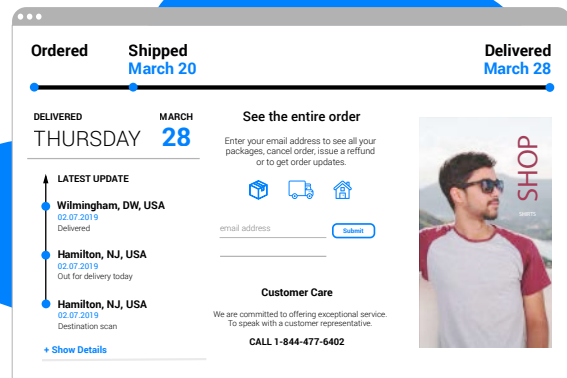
Ordered

Shipped
March 20

Delivered
March 28

DELIVERED
THURSDAY

MARCH
28

LATEST UPDATE

Wilmingham, DW, USA
02.07.2019
Delivered

Hamilton, NJ, USA
02.07.2019
Out for delivery today

Hamilton, NJ, USA
02.07.2019
Destination scan

+ Show Details

See the entire order

Enter your email address to see all your packages, cancel order, issue a refund or to get order updates.

email address

Submit

Customer Care

We are committed to offering exceptional service. To speak with a customer representative.

CALL 1-844-477-6402

SHOP
SHIRTS